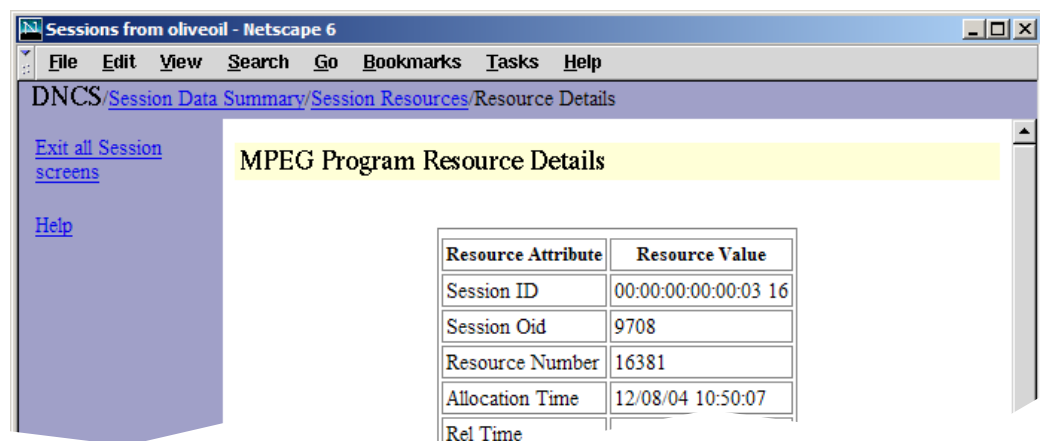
Sessions from oliveoil - Netscape 6

File Edit View Search Go Bookmarks Tasks Help

DNCS/Session Data Summary/Session Resources/Resource Details

Exit all Session screens

Help

MPEG Program Resource Details

| Resource Attribute | Resource Value |
|---|---|
| Session ID | 00:00:00:00:00:03 16 |
| Session Oid | 9708 |
| Resource Number | 16381 |
| Allocation Time | 12/08/04 10:50:07 |
| Rel Time | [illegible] |